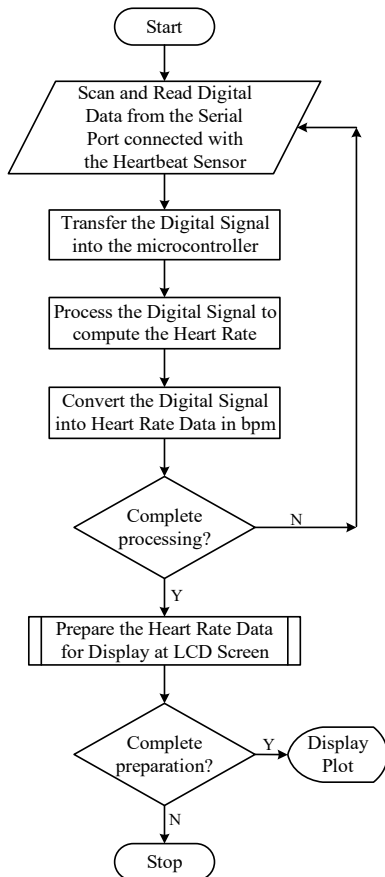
Start

Scan and Read Digital Data from the Serial Port connected with the Heartbeat Sensor

Transfer the Digital Signal into the microcontroller

Process the Digital Signal to compute the Heart Rate

Convert the Digital Signal into Heart Rate Data in bpm

Complete processing?

N

Y

Prepare the Heart Rate Data for Display at LCD Screen

Complete preparation?

Y

Display Plot

N

Stop